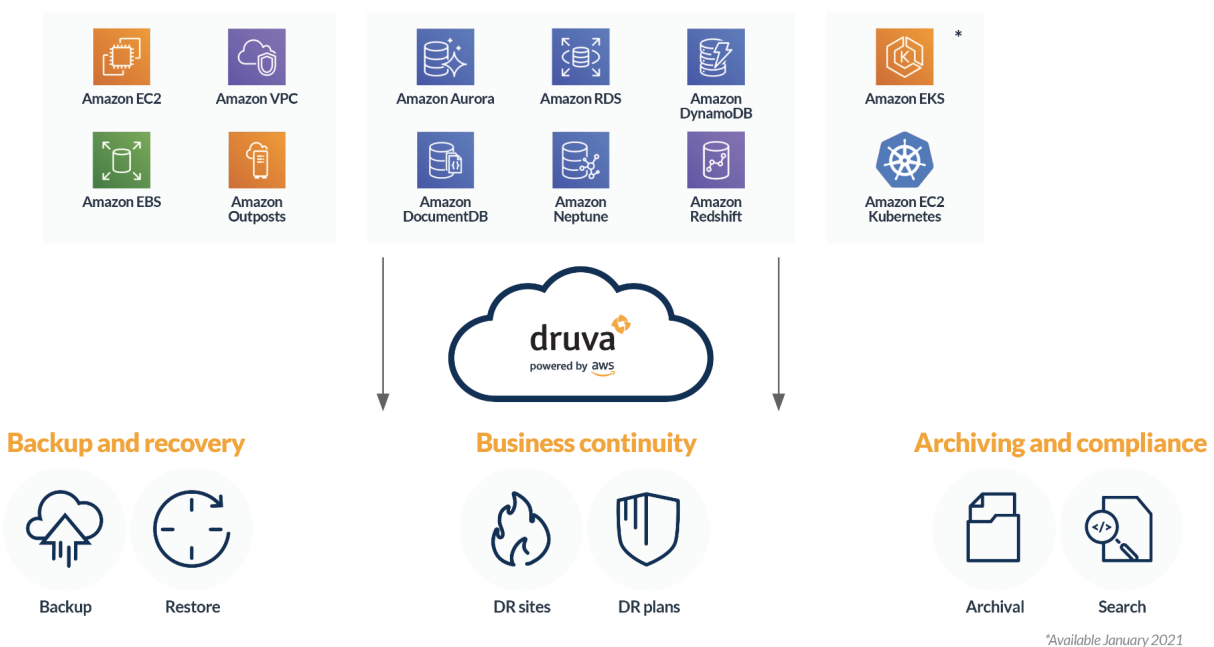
Amazon EC2
Amazon VPC
Amazon EBS
Amazon Outposts

Amazon Aurora
Amazon RDS
Amazon DynamoDB
Amazon DocumentDB
Amazon Neptune
Amazon Redshift

*
Amazon EKS
Amazon EC2 Kubernetes

druva
powered by aws

Backup and recovery
Backup
Restore

Business continuity
DR sites
DR plans

Archiving and compliance
Archival
Search

*Available January 2021